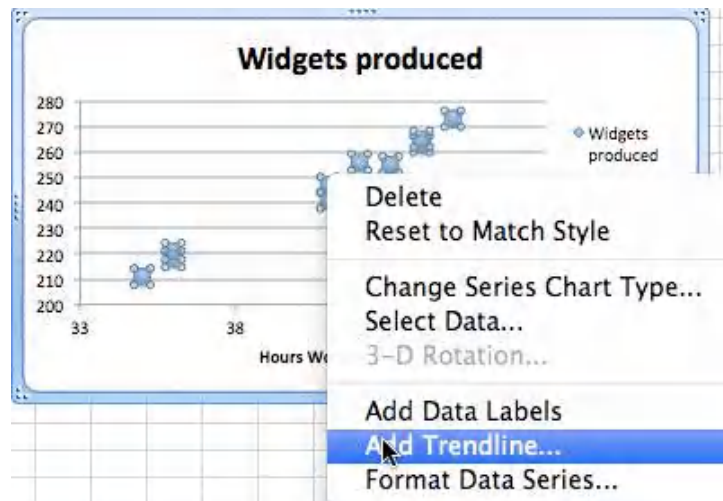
Widgets produced

280
270
260
250
240
230
220
210
200

33
38

Hours Wo

Widgets produced

Delete
Reset to Match Style

Change Series Chart Type...
Select Data...
3-D Rotation...

Add Data Labels
Add Trendline...
Format Data Series...